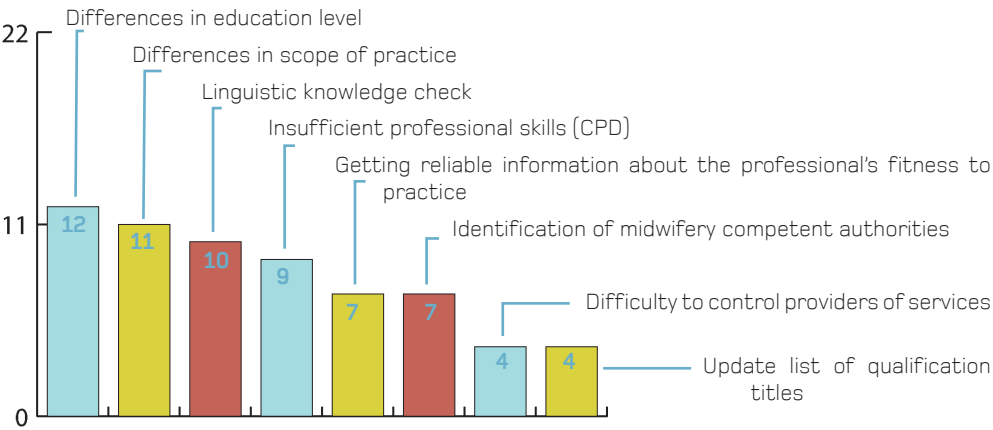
22

11

0

Differences in education level

Differences in scope of practice

Linguistic knowledge check

Insufficient professional skills (CPD)

Getting reliable information about the professional's fitness to practice

Identification of midwifery competent authorities

Difficulty to control providers of services

Update list of qualification titles

12

11

10

9

7

7

4

4